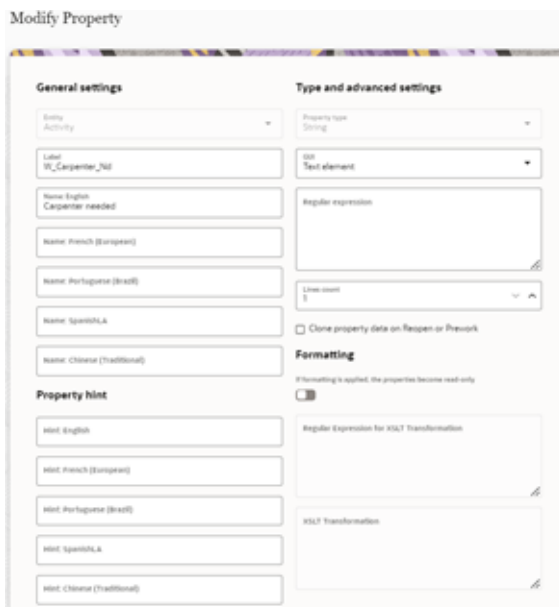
Modify Property

General settings

Entity
Activity

Label
W_Carpenter_Nd

Name: English
Carpenter needed

Name: French (European)

Name: Portuguese (Brazil)

Name: SpanishLA

Name: Chinese (Traditional)

Property hint

Hint: English

Hint: French (European)

Hint: Portuguese (Brazil)

Hint: SpanishLA

Hint: Chinese (Traditional)

Type and advanced settings

Property type
String

GUI
Text element

Regular expression

Lines count
1

Clone property data on Reopen or Prework

Formatting

If formatting is applied, the properties become read-only

Regular Expression for XSLT Transformation

XSLT Transformation